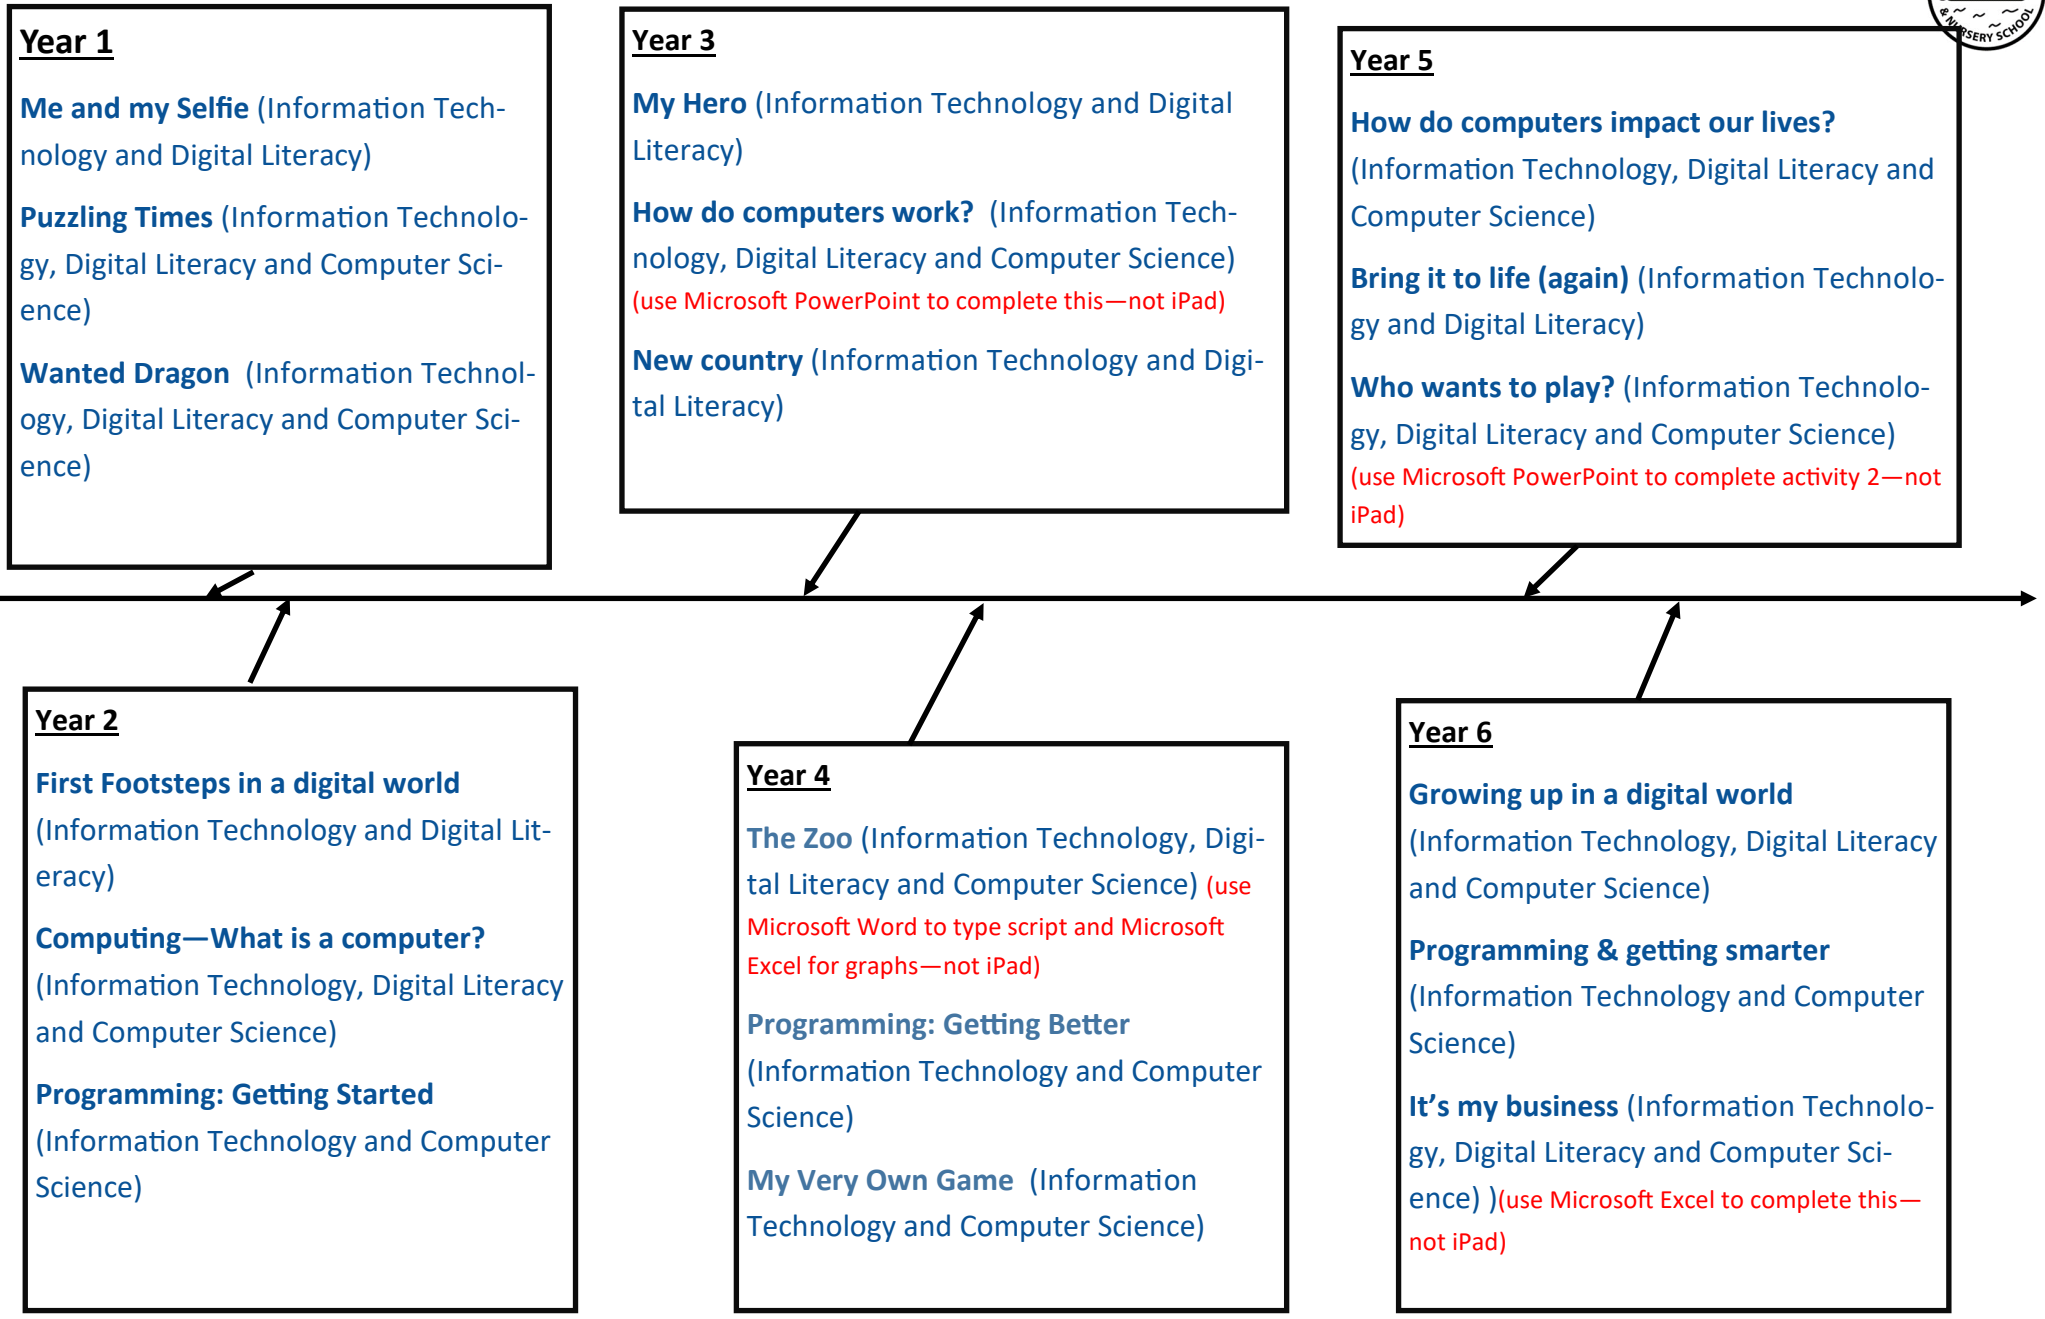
Year 1

Me and my Selfie (Information Technology and Digital Literacy)

Puzzling Times (Information Technology, Digital Literacy and Computer Science)

Wanted Dragon (Information Technology, Digital Literacy and Computer Science)

Year 3

My Hero (Information Technology and Digital Literacy)

How do computers work? (Information Technology, Digital Literacy and Computer Science) (use Microsoft PowerPoint to complete this—not iPad)

New country (Information Technology and Digital Literacy)

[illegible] NURSERY SCHOOL

Year 5

How do computers impact our lives? (Information Technology, Digital Literacy and Computer Science)

Bring it to life (again) (Information Technology and Digital Literacy)

Who wants to play? (Information Technology, Digital Literacy and Computer Science) (use Microsoft PowerPoint to complete activity 2—not iPad)

Year 2

First Footsteps in a digital world (Information Technology and Digital Literacy)

Computing—What is a computer? (Information Technology, Digital Literacy and Computer Science)

Programming: Getting Started (Information Technology and Computer Science)

Year 4

The Zoo (Information Technology, Digital Literacy and Computer Science) (use Microsoft Word to type script and Microsoft Excel for graphs—not iPad)

Programming: Getting Better (Information Technology and Computer Science)

My Very Own Game (Information Technology and Computer Science)

Year 6

Growing up in a digital world (Information Technology, Digital Literacy and Computer Science)

Programming & getting smarter (Information Technology and Computer Science)

It's my business (Information Technology, Digital Literacy and Computer Science) )(use Microsoft Excel to complete this—not iPad)